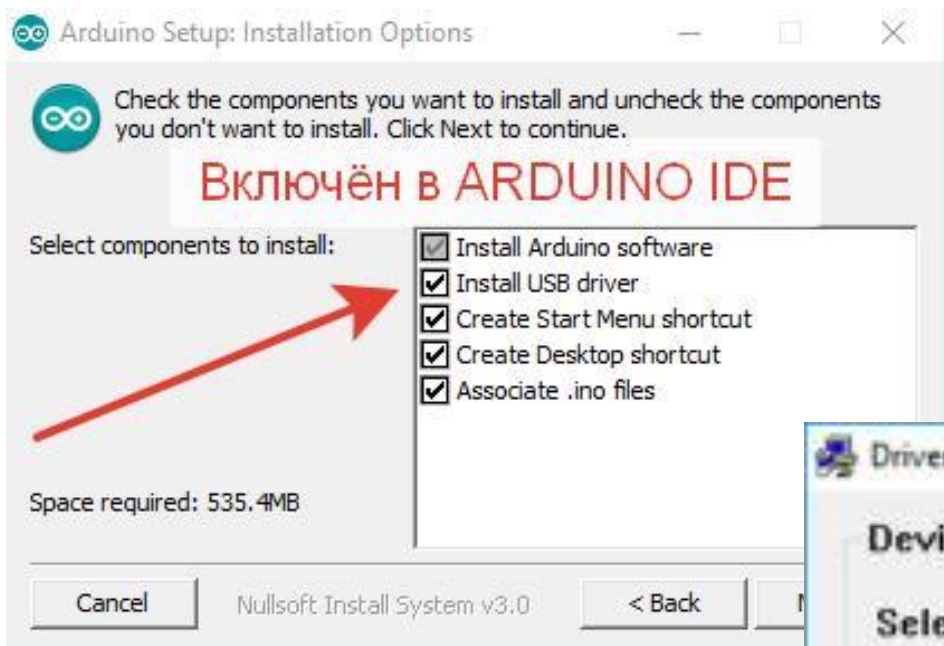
Arduino Setup: Installation Options

Check the components you want to install and uncheck the components you don't want to install. Click Next to continue.

Включён в ARDUINO IDE

Select components to install:

Install Arduino software
Install USB driver
Create Start Menu shortcut
Create Desktop shortcut
Associate .ino files

Space required: 535.4MB

Cancel
Nullsoft Install System v3.0
< Back
N

Drive
Devi
Sele